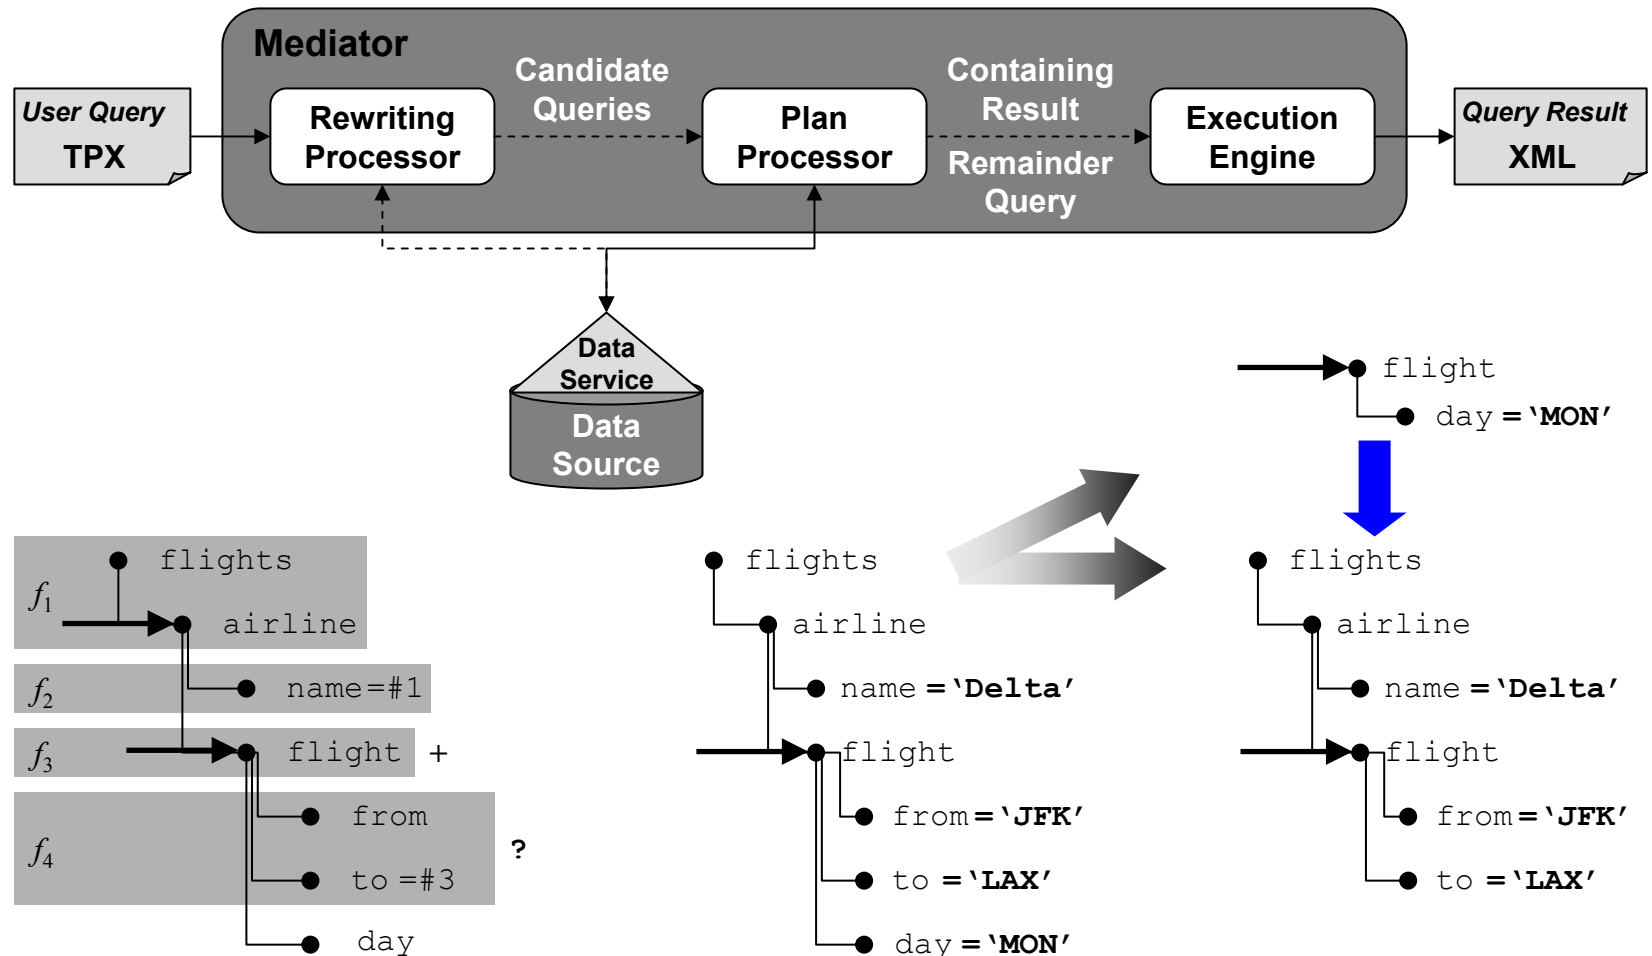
Mediator

User Query
TPX

Rewriting Processor

Candidate Queries

Plan Processor

Containing Result

Remainder Query

Execution Engine

Query Result
XML

Data Service

Data Source

flight
day = 'MON'

$f_1$ flights
airline

$f_2$ name=#1

$f_3$ flight +

$f_4$ from
to =#3

day

?

flights
airline
name = 'Delta'
flight
from = 'JFK'
to = 'LAX'
day = 'MON'

flights
airline
name = 'Delta'
flight
from = 'JFK'
to = 'LAX'